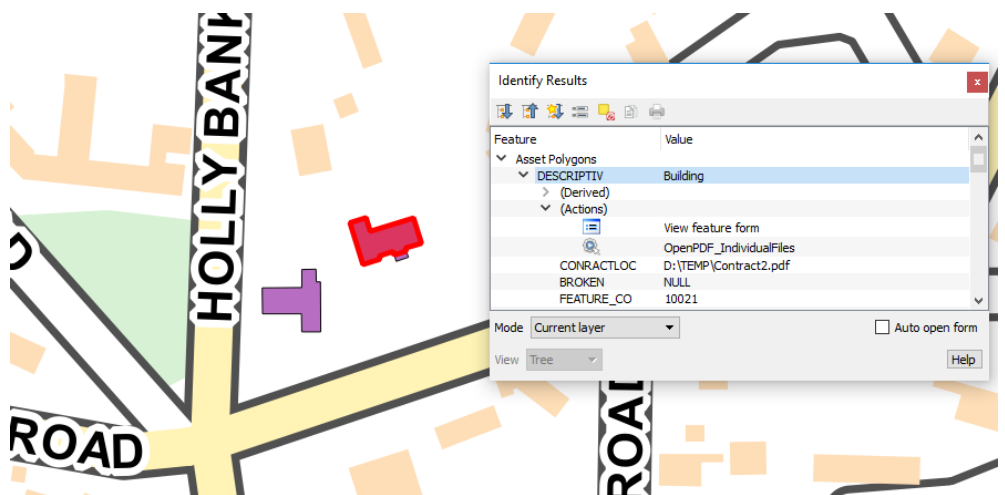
HOLLY BANK

Identify Results

| Feature | Value |
|---|---|
| Asset Polygons | |
| DESCRIPTIV | Building |
| (Derived) | |
| (Actions) | |
| | View feature form |
| | OpenPDF_IndividualFiles |
| CONRACTLOC | D:\TEMP\Contract2.pdf |
| BROKEN | NULL |
| FEATURE_CO | 10021 |

Mode Current layer

Auto open form

View Tree

Help

ROAD

ROAD